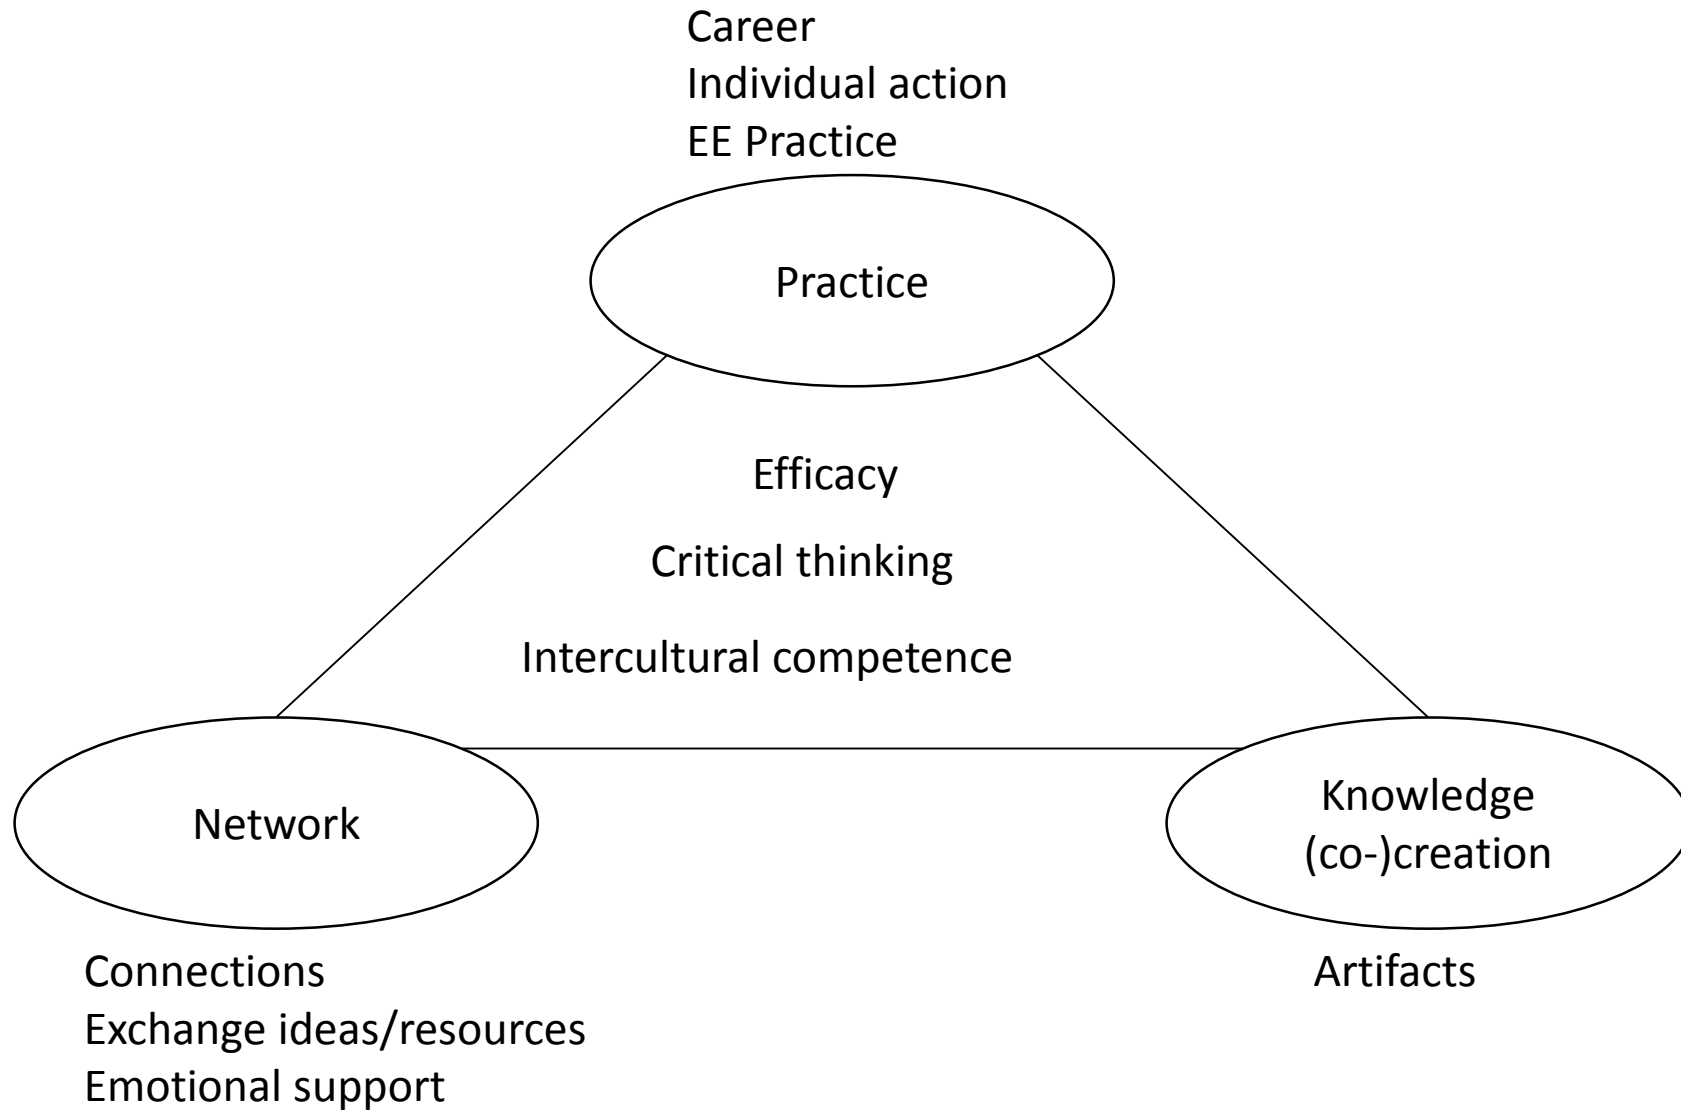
Career
Individual action
EE Practice

Practice

Efficacy

Critical thinking

Intercultural competence

Network

Knowledge (co-)creation

Connections
Exchange ideas/resources
Emotional support

Artifacts